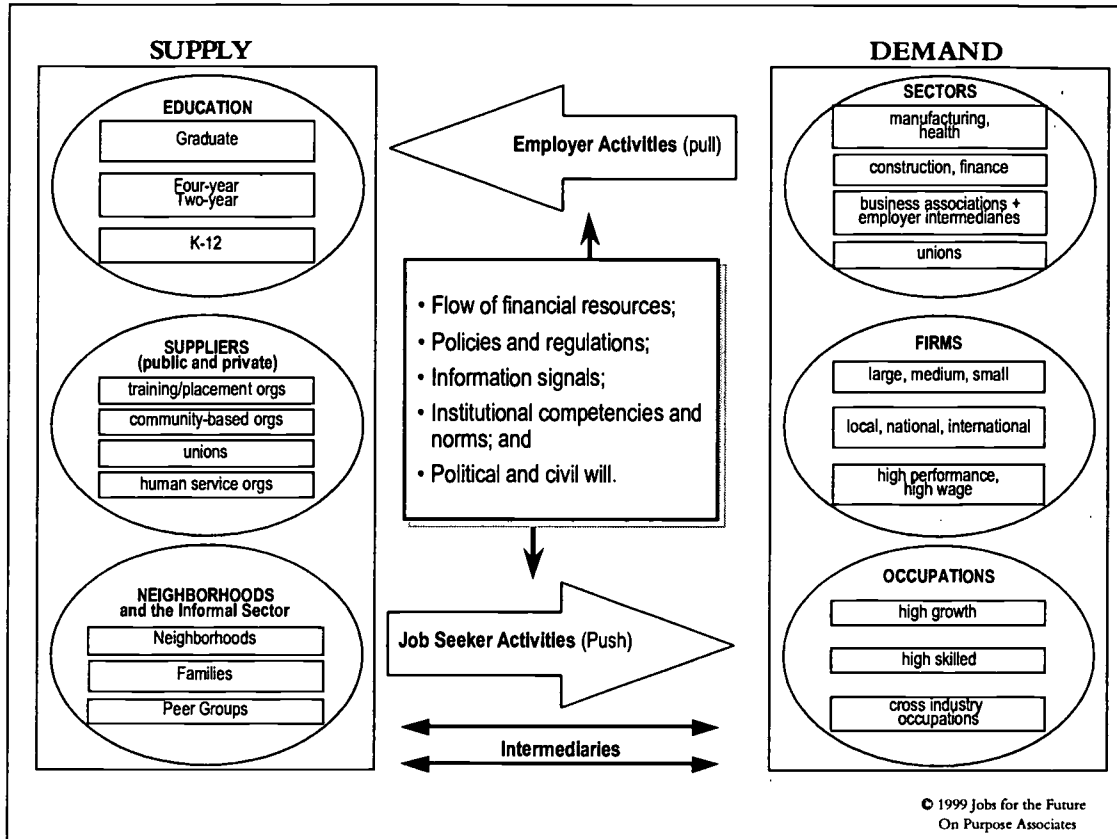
SUPPLY

EDUCATION

Graduate

Four-year
Two-year

K-12

SUPPLIERS
(public and private)

training/placement orgs

community-based orgs

unions

human service orgs

NEIGHBORHOODS
and the Informal Sector

Neighborhoods

Families

Peer Groups

Employer Activities (pull)

• Flow of financial resources;
• Policies and regulations;
• Information signals;
• Institutional competencies and norms; and
• Political and civil will.

Job Seeker Activities (Push)

Intermediaries

DEMAND

SECTORS

manufacturing, health

construction, finance

business associations + employer intermediaries

unions

FIRMS

large, medium, small

local, national, international

high performance, high wage

OCCUPATIONS

high growth

high skilled

cross industry occupations

© 1999 Jobs for the Future
On Purpose Associates